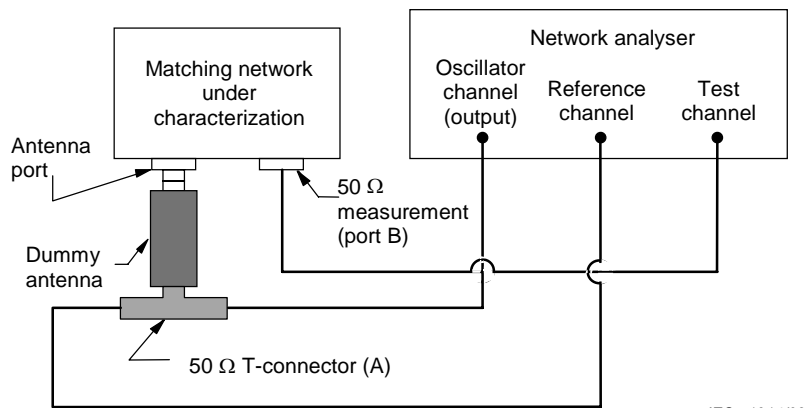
Matching network under characterization

Network analyser

Oscillator channel (output)

Reference channel

Test channel

Antenna port

50 $\Omega$ measurement (port B)

Dummy antenna

50 $\Omega$ T-connector (A)

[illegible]